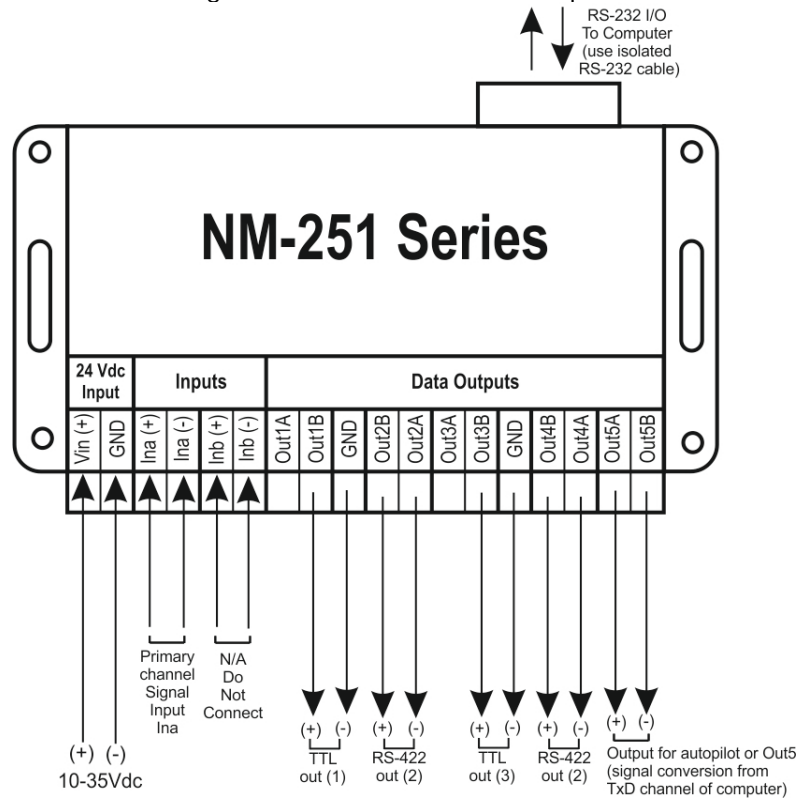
RS-232 I/O To Computer (use isolated RS-232 cable)

NM-251 Series

24 Vdc Input

Inputs

Data Outputs

Vin (+)
GND
Ina (+)
Ina (-)
Inb (+)
Inb (-)
Out1A
Out1B
GND
Out2B
Out2A
Out3A
Out3B
GND
Out4B
Out4A
Out5A
Out5B

Primary channel Signal Input Ina

N/A Do Not Connect

(+) (-)
TTL out (1)

(+) (-)
RS-422 out (2)

(+) (-)
TTL out (3)

(+) (-)
RS-422 out (2)

(+) (-)
Output for autopilot or Out5 (signal conversion from TxD channel of computer)

(+) (-)
10-35Vdc